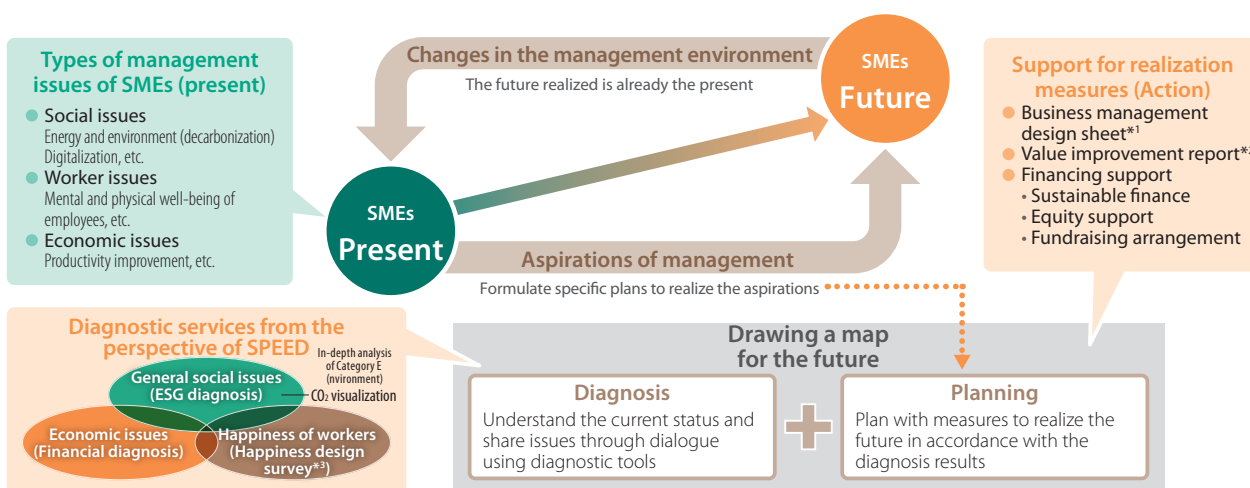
Types of management issues of SMEs (present)

Social issues
Energy and environment (decarbonization)
Digitalization, etc.

Worker issues
Mental and physical well-being of employees, etc.

Economic issues
Productivity improvement, etc.

Changes in the management environment
The future realized is already the present

SMEs
Future

SMEs
Present

Aspirations of management
Formulate specific plans to realize the aspirations

Support for realization measures (Action)
Business management design sheet*1
Value improvement report*2
Financing support
• Sustainable finance
• Equity support
• Fundraising arrangement

Diagnostic services from the perspective of SPEED
In-depth analysis of Category E (nvironment)
General social issues (ESG diagnosis)
$CO_2$ visualization
Economic issues (Financial diagnosis)
Happiness of workers (Happiness design survey*3)

Drawing a map for the future

Diagnosis
Understand the current status and share issues through dialogue using diagnostic tools

Planning
Plan with measures to realize the future in accordance with the diagnosis results